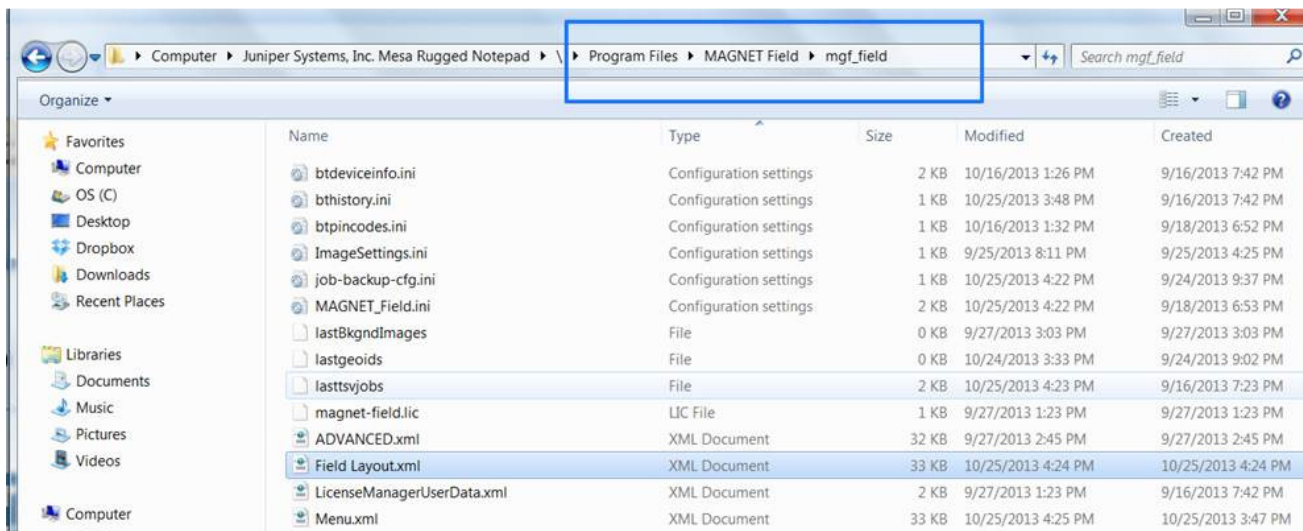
▸ Computer ▸ Juniper Systems, Inc. Mesa Rugged Notepad ▸ \ ▸ Program Files ▸ MAGNET Field ▸ mgf_field

Search mgf_field

Organize ▾

Favorites
Computer
OS (C)
Desktop
Dropbox
Downloads
Recent Places

Libraries
Documents
Music
Pictures
Videos

Computer

| Name | Type | Size | Modified | Created |
|---|---|---|---|---|
| btdeviceinfo.ini | Configuration settings | 2 KB | 10/16/2013 1:26 PM | 9/16/2013 7:42 PM |
| bthistory.ini | Configuration settings | 1 KB | 10/25/2013 3:48 PM | 9/16/2013 7:42 PM |
| btpincodes.ini | Configuration settings | 1 KB | 10/16/2013 1:32 PM | 9/18/2013 6:52 PM |
| ImageSettings.ini | Configuration settings | 1 KB | 9/25/2013 8:11 PM | 9/25/2013 4:25 PM |
| job-backup-cfg.ini | Configuration settings | 1 KB | 10/25/2013 4:22 PM | 9/24/2013 9:37 PM |
| MAGNET_Field.ini | Configuration settings | 2 KB | 10/25/2013 4:22 PM | 9/18/2013 6:53 PM |
| lastBkgndImages | File | 0 KB | 9/27/2013 3:03 PM | 9/27/2013 3:03 PM |
| lastgeoids | File | 0 KB | 10/24/2013 3:33 PM | 9/24/2013 9:02 PM |
| lasttsvjobs | File | 2 KB | 10/25/2013 4:23 PM | 9/16/2013 7:23 PM |
| magnet-field.lic | LIC File | 1 KB | 9/27/2013 1:23 PM | 9/27/2013 1:23 PM |
| ADVANCED.xml | XML Document | 32 KB | 9/27/2013 2:45 PM | 9/27/2013 2:45 PM |
| Field Layout.xml | XML Document | 33 KB | 10/25/2013 4:24 PM | 10/25/2013 4:24 PM |
| LicenseManagerUserData.xml | XML Document | 2 KB | 9/27/2013 1:23 PM | 9/16/2013 7:42 PM |
| Menu.xml | XML Document | 33 KB | 10/25/2013 4:25 PM | 10/25/2013 3:47 PM |